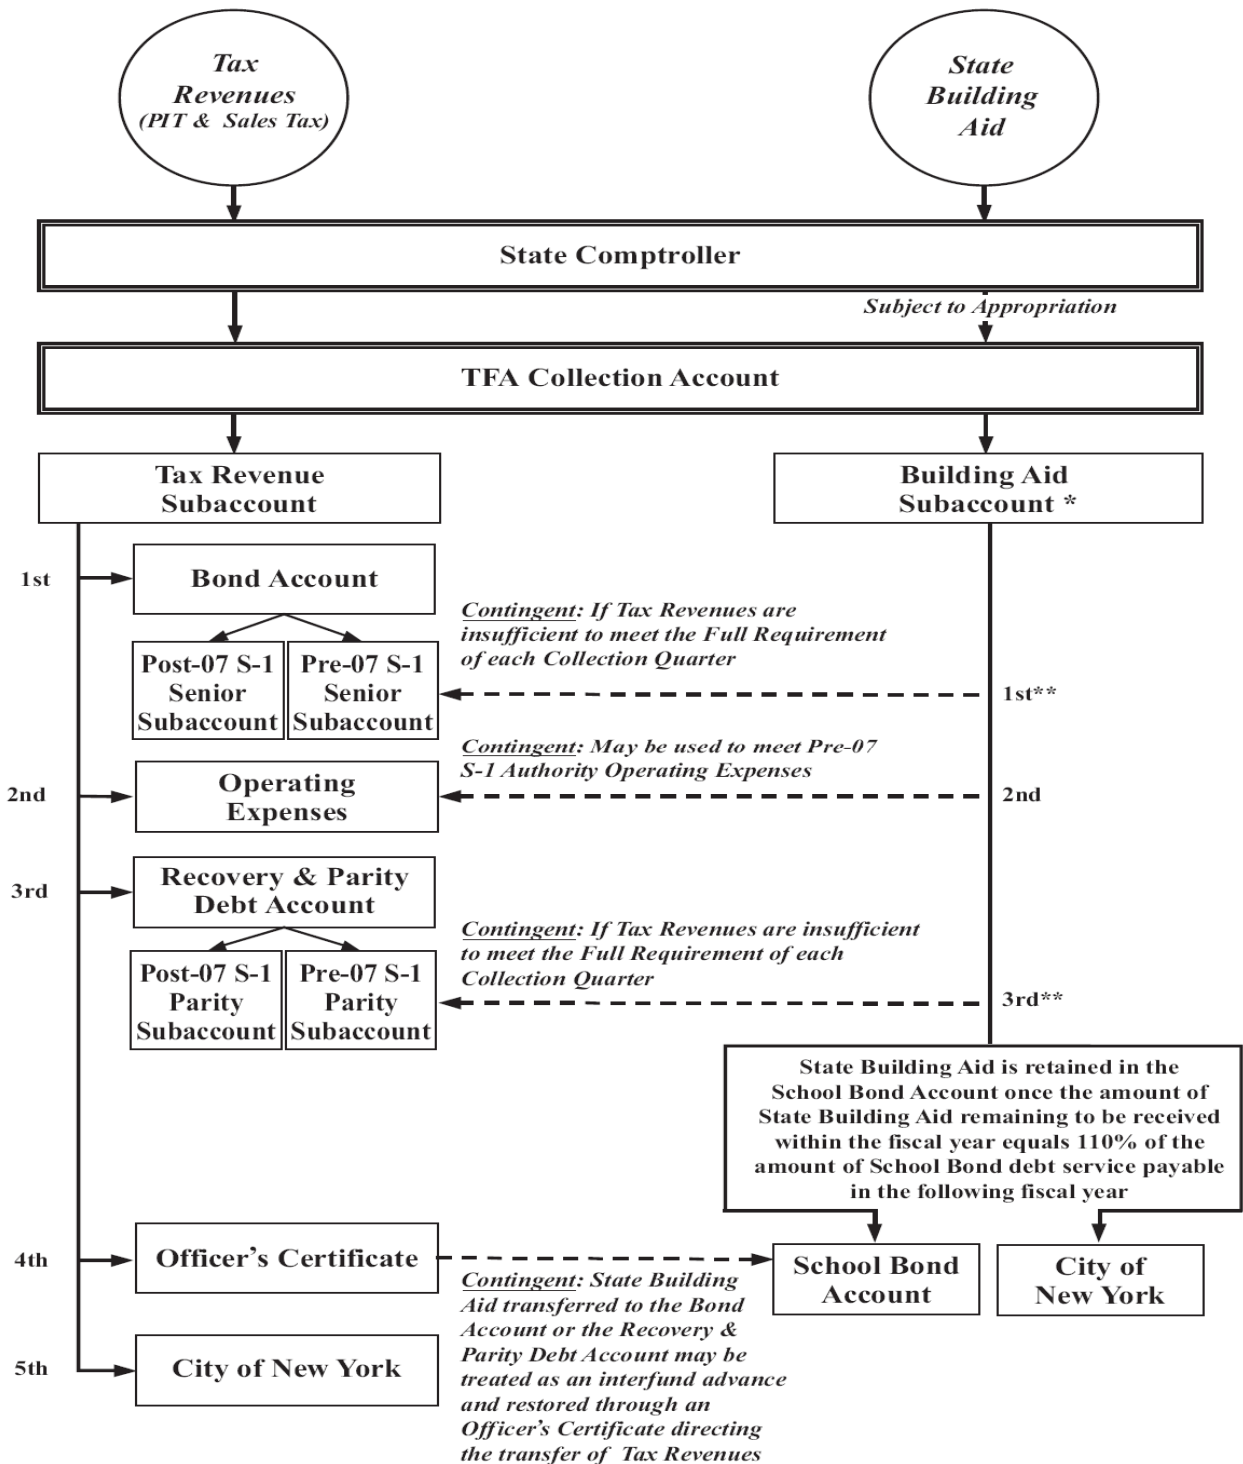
Tax Revenues (PIT & Sales Tax)

State Building Aid

State Comptroller

Subject to Appropriation

TFA Collection Account

Tax Revenue Subaccount

Building Aid Subaccount *

1st

Bond Account

Contingent: If Tax Revenues are insufficient to meet the Full Requirement of each Collection Quarter

Post-07 S-1 Senior Subaccount

Pre-07 S-1 Senior Subaccount

1st**

Contingent: May be used to meet Pre-07 S-1 Authority Operating Expenses

2nd

Operating Expenses

2nd

3rd

Recovery & Parity Debt Account

Contingent: If Tax Revenues are insufficient to meet the Full Requirement of each Collection Quarter

Post-07 S-1 Parity Subaccount

Pre-07 S-1 Parity Subaccount

3rd**

State Building Aid is retained in the School Bond Account once the amount of State Building Aid remaining to be received within the fiscal year equals 110% of the amount of School Bond debt service payable in the following fiscal year

4th

Officer's Certificate

School Bond Account

City of New York

Contingent: State Building Aid transferred to the Bond Account or the Recovery & Parity Debt Account may be treated as an interfund advance and restored through an Officer's Certificate directing the transfer of Tax Revenues

5th

City of New York